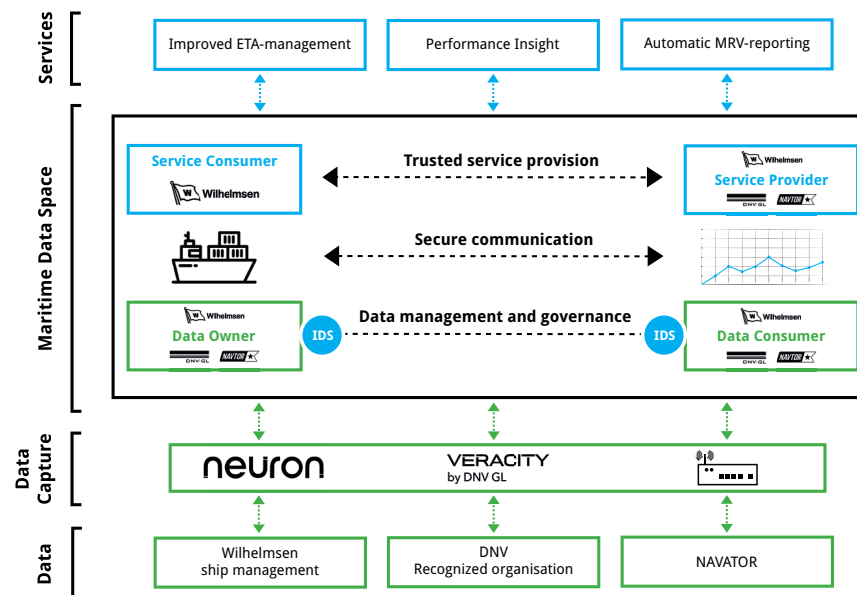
Services

Improved ETA-management

Performance Insight

Automatic MRV-reporting

Maritime Data Space

Service Consumer

Wilhelmsen

Trusted service provision

Wilhelmsen

Service Provider

DNV·GL

NAVTOR

Secure communication

Wilhelmsen

Data Owner

DNV·GL

NAVTOR

IDS

Data management and governance

IDS

Wilhelmsen

Data Consumer

DNV·GL

NAVTOR

Data Capture

neuron

VERACITY by DNV GL

Data

Wilhelmsen ship management

DNV Recognized organisation

NAVATOR